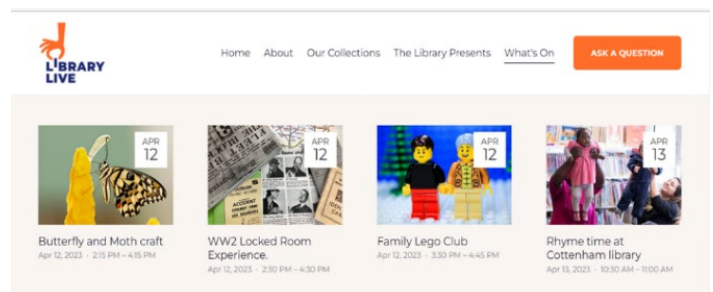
LIBRARY LIVE

Home About Our Collections The Library Presents What's On

ASK A QUESTION

APR 12

Butterfly and Moth craft
Apr 12, 2023 · 2:15 PM – 4:15 PM

APR 12

WW2 Locked Room Experience.
Apr 12, 2023 · 2:30 PM – 4:30 PM

APR 12

Family Lego Club
Apr 12, 2023 · 3:30 PM – 4:45 PM

APR 13

Rhyme time at Cottenham library
Apr 13, 2023 · 10:30 AM – 11:00 AM